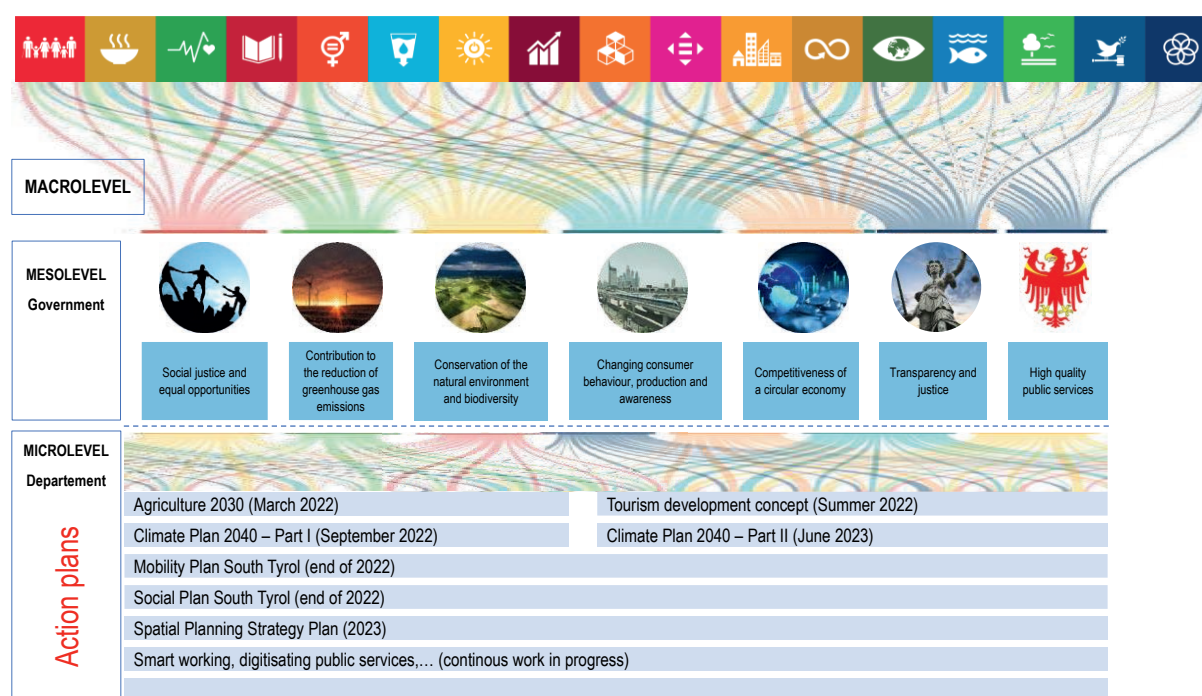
MACROLEVEL

MESOLEVEL
Government

Social justice and equal opportunities

Contribution to the reduction of greenhouse gas emissions

Conservation of the natural environment and biodiversity

Changing consumer behaviour, production and awareness

Competitiveness of a circular economy

Transparency and justice

High quality public services

MICROLEVEL
Departement

Action plans

Agriculture 2030 (March 2022)

Tourism development concept (Summer 2022)

Climate Plan 2040 – Part I (September 2022)

Climate Plan 2040 – Part II (June 2023)

Mobility Plan South Tyrol (end of 2022)

Social Plan South Tyrol (end of 2022)

Spatial Planning Strategy Plan (2023)

Smart working, digitisating public services,… (continous work in progress)